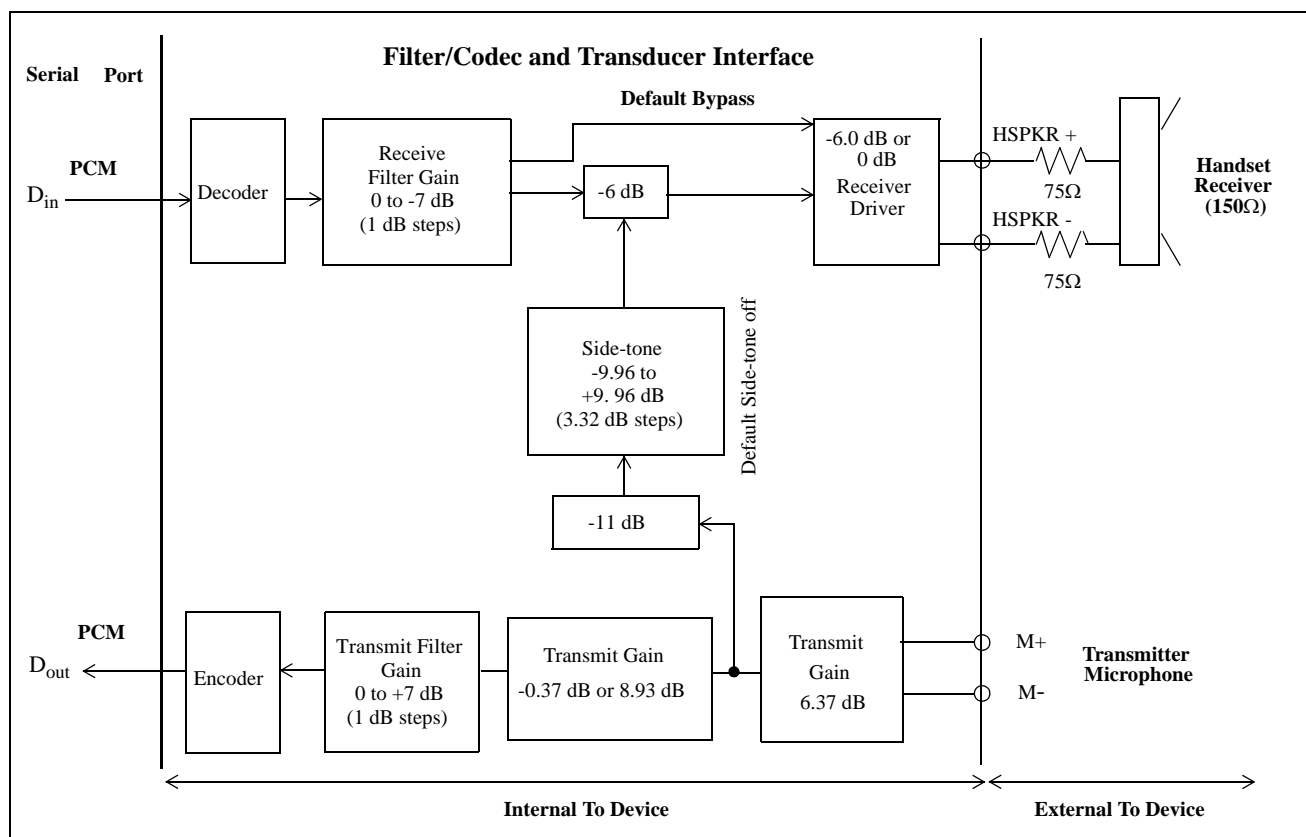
Serial Port

Filter/Codec and Transducer Interface

Default Bypass

PCM

$D_{in}$

Decoder

Receive Filter Gain 0 to -7 dB (1 dB steps)

-6 dB

-6.0 dB or 0 dB Receiver Driver

HSPKR +

75Ω

HSPKR -

75Ω

Handset Receiver (150Ω)

Side-tone -9.96 to +9. 96 dB (3.32 dB steps)

Default Side-tone off

-11 dB

PCM

$D_{out}$

Encoder

Transmit Filter Gain 0 to +7 dB (1 dB steps)

Transmit Gain -0.37 dB or 8.93 dB

Transmit Gain 6.37 dB

M+

M-

Transmitter Microphone

Internal To Device

External To Device